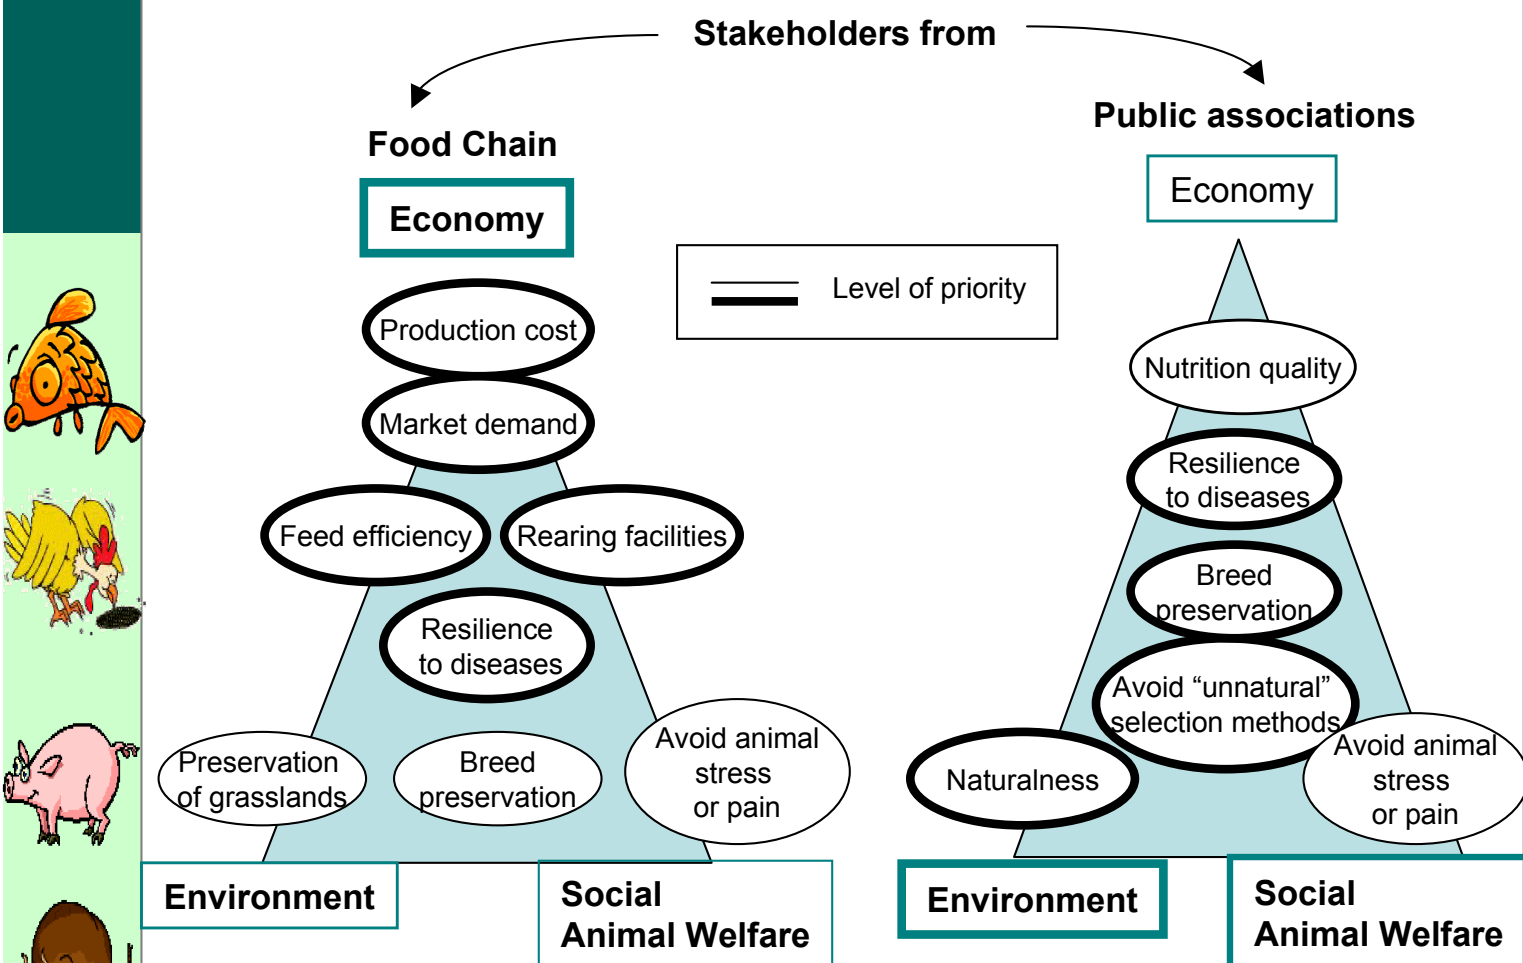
Stakeholders from

Food Chain

Public associations

Economy

Level of priority

Production cost

Market demand

Feed efficiency

Rearing facilities

Resilience to diseases

Preservation of grasslands

Breed preservation

Avoid animal stress or pain

Environment

Social Animal Welfare

Economy

Nutrition quality

Resilience to diseases

Breed preservation

Avoid “unnatural” selection methods

Naturalness

Avoid animal stress or pain

Environment

Social Animal Welfare